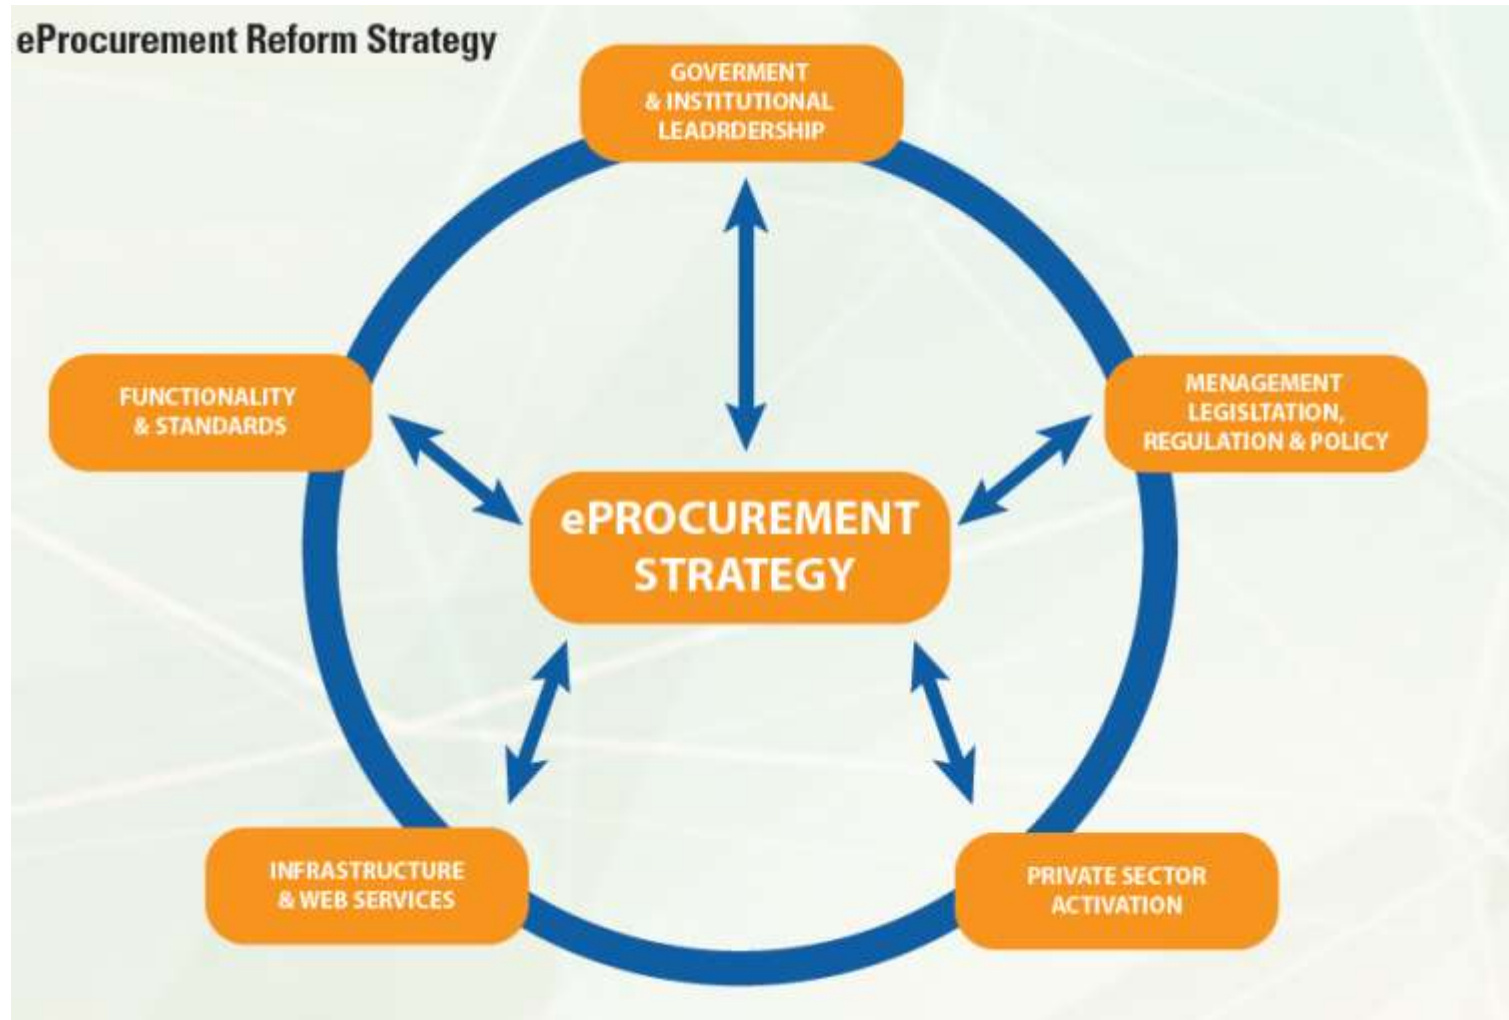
eProcurement Reform Strategy

GOVERMENT & INSTITUTIONAL LEADRDERSHIP

FUNCTIONALITY & STANDARDS

MENAGEMENT LEGISLTATION, REGULATION & POLICY

ePROCUREMENT STRATEGY

INFRASTRUCTURE & WEB SERVICES

PRIVATE SECTOR ACTIVATION